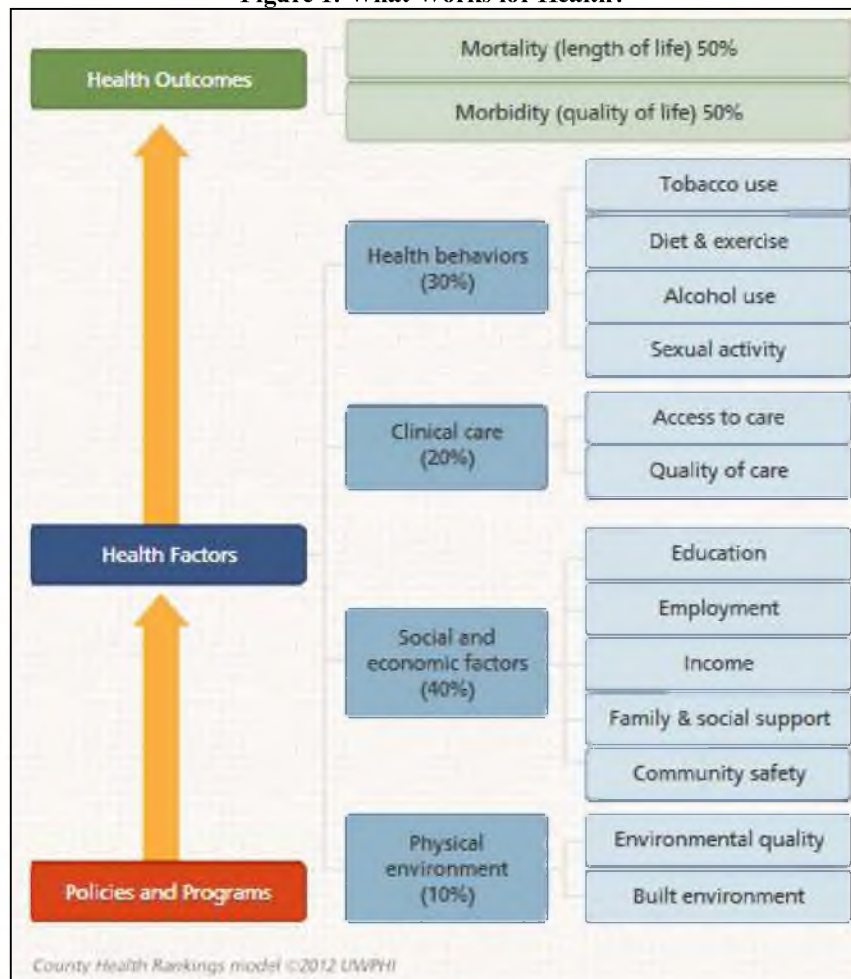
Figure 1: What Works for Health?

Health Outcomes

Mortality (length of life) 50%

Morbidity (quality of life) 50%

Health behaviors (30%)

Tobacco use

Diet & exercise

Alcohol use

Sexual activity

Clinical care (20%)

Access to care

Quality of care

Health Factors

Social and economic factors (40%)

Education

Employment

Income

Family & social support

Community safety

Physical environment (10%)

Environmental quality

Built environment

Policies and Programs

County Health Rankings model ©2012 UWPHI